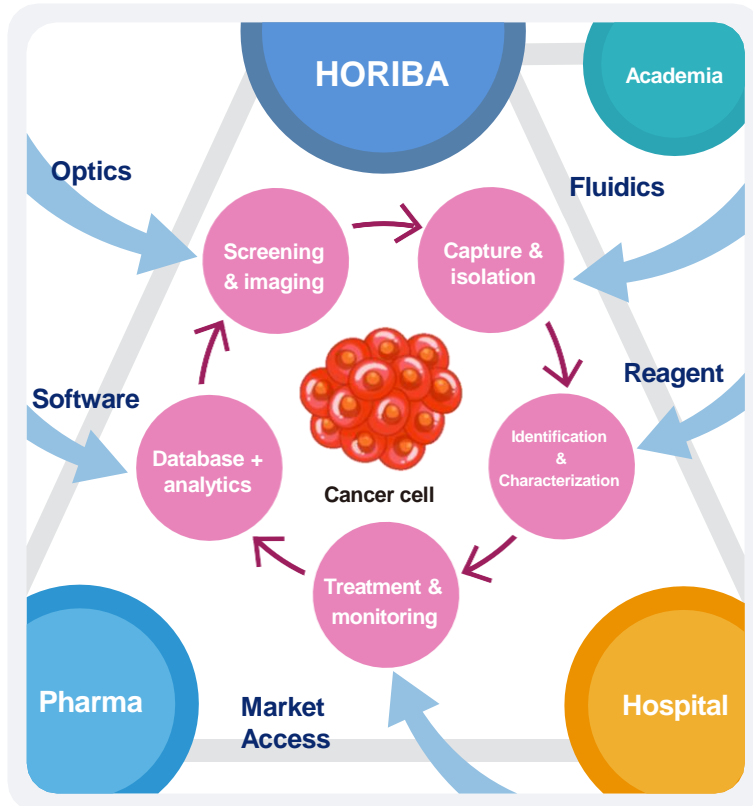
HORIBA

Academia

Optics

Fluidics

Screening & imaging

Capture & isolation

Reagent

Software

Identification & Characterization

Database + analytics

Cancer cell

Treatment & monitoring

Pharma

Market Access

Hospital